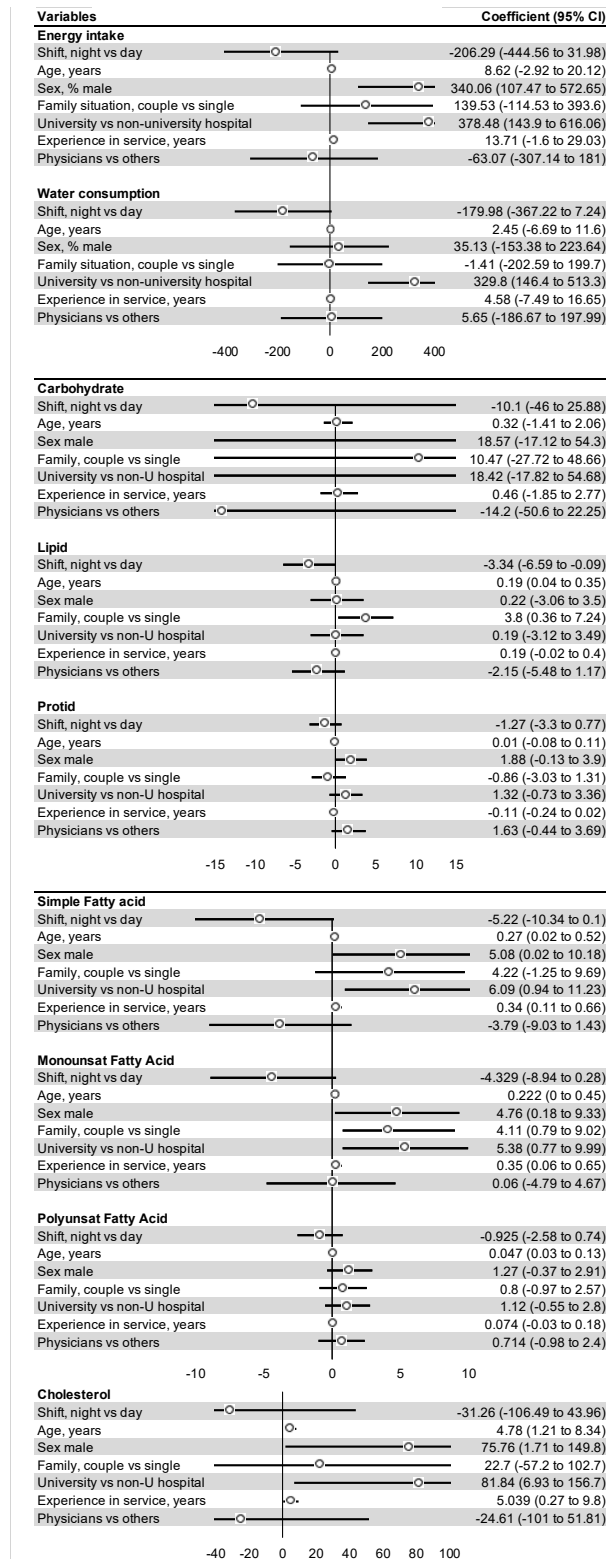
| Variables | Coefficient (95% CI) |
|---|---|
| **Energy intake** | |
| Shift, night vs day | -206.29 (-444.56 to 31.98) |
| Age, years | 8.62 (-2.92 to 20.12) |
| Sex, % male | 340.06 (107.47 to 572.65) |
| Family situation, couple vs single | 139.53 (-114.53 to 393.6) |
| University vs non-university hospital | 378.48 (143.9 to 616.06) |
| Experience in service, years | 13.71 (-1.6 to 29.03) |
| Physicians vs others | -63.07 (-307.14 to 181) |
| **Water consumption** | |
| Shift, night vs day | -179.98 (-367.22 to 7.24) |
| Age, years | 2.45 (-6.69 to 11.6) |
| Sex, % male | 35.13 (-153.38 to 223.64) |
| Family situation, couple vs single | -1.41 (-202.59 to 199.7) |
| University vs non-university hospital | 329.8 (146.4 to 513.3) |
| Experience in service, years | 4.58 (-7.49 to 16.65) |
| Physicians vs others | 5.65 (-186.67 to 197.99) |

-400 -200 0 200 400

| | |
|---|---|
| **Carbohydrate** | |
| Shift, night vs day | -10.1 (-46 to 25.88) |
| Age, years | 0.32 (-1.41 to 2.06) |
| Sex male | 18.57 (-17.12 to 54.3) |
| Family, couple vs single | 10.47 (-27.72 to 48.66) |
| University vs non-U hospital | 18.42 (-17.82 to 54.68) |
| Experience in service, years | 0.46 (-1.85 to 2.77) |
| Physicians vs others | -14.2 (-50.6 to 22.25) |
| **Lipid** | |
| Shift, night vs day | -3.34 (-6.59 to -0.09) |
| Age, years | 0.19 (0.04 to 0.35) |
| Sex male | 0.22 (-3.06 to 3.5) |
| Family, couple vs single | 3.8 (0.36 to 7.24) |
| University vs non-U hospital | 0.19 (-3.12 to 3.49) |
| Experience in service, years | 0.19 (-0.02 to 0.4) |
| Physicians vs others | -2.15 (-5.48 to 1.17) |
| **Protid** | |
| Shift, night vs day | -1.27 (-3.3 to 0.77) |
| Age, years | 0.01 (-0.08 to 0.11) |
| Sex male | 1.88 (-0.13 to 3.9) |
| Family, couple vs single | -0.86 (-3.03 to 1.31) |
| University vs non-U hospital | 1.32 (-0.73 to 3.36) |
| Experience in service, years | -0.11 (-0.24 to 0.02) |
| Physicians vs others | 1.63 (-0.44 to 3.69) |

-15 -10 -5 0 5 10 15

| | |
|---|---|
| **Simple Fatty acid** | |
| Shift, night vs day | -5.22 (-10.34 to 0.1) |
| Age, years | 0.27 (0.02 to 0.52) |
| Sex male | 5.08 (0.02 to 10.18) |
| Family, couple vs single | 4.22 (-1.25 to 9.69) |
| University vs non-U hospital | 6.09 (0.94 to 11.23) |
| Experience in service, years | 0.34 (0.11 to 0.66) |
| Physicians vs others | -3.79 (-9.03 to 1.43) |
| **Monounsat Fatty Acid** | |
| Shift, night vs day | -4.329 (-8.94 to 0.28) |
| Age, years | 0.222 (0 to 0.45) |
| Sex male | 4.76 (0.18 to 9.33) |
| Family, couple vs single | 4.11 (0.79 to 9.02) |
| University vs non-U hospital | 5.38 (0.77 to 9.99) |
| Experience in service, years | 0.35 (0.06 to 0.65) |
| Physicians vs others | 0.06 (-4.79 to 4.67) |
| **Polyunsat Fatty Acid** | |
| Shift, night vs day | -0.925 (-2.58 to 0.74) |
| Age, years | 0.047 (0.03 to 0.13) |
| Sex male | 1.27 (-0.37 to 2.91) |
| Family, couple vs single | 0.8 (-0.97 to 2.57) |
| University vs non-U hospital | 1.12 (-0.55 to 2.8) |
| Experience in service, years | 0.074 (-0.03 to 0.18) |
| Physicians vs others | 0.714 (-0.98 to 2.4) |

-10 -5 0 5 10

| | |
|---|---|
| **Cholesterol** | |
| Shift, night vs day | -31.26 (-106.49 to 43.96) |
| Age, years | 4.78 (1.21 to 8.34) |
| Sex male | 75.76 (1.71 to 149.8) |
| Family, couple vs single | 22.7 (-57.2 to 102.7) |
| University vs non-U hospital | 81.84 (6.93 to 156.7) |
| Experience in service, years | 5.039 (0.27 to 9.8) |
| Physicians vs others | -24.61 (-101 to 51.81) |

-40 -20 0 20 40 60 80 100